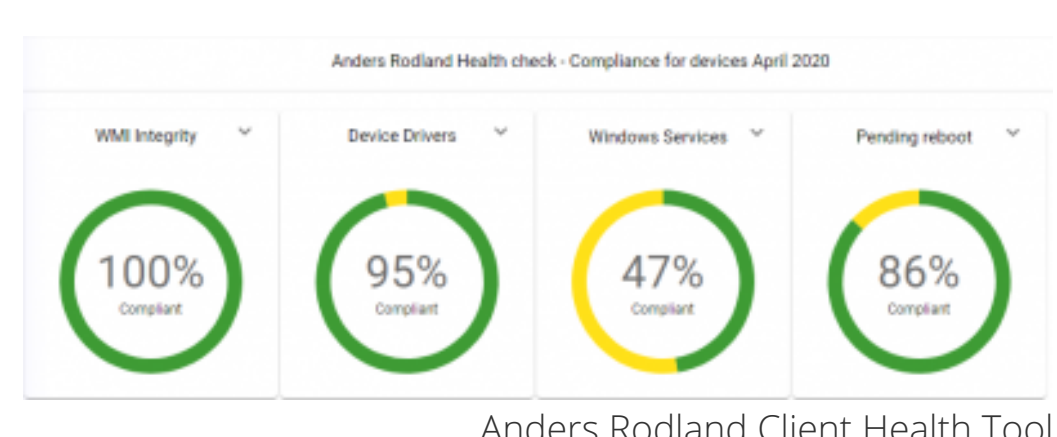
Anders Rodland Health check - Compliance for devices April 2020

WMI Integrity

100%
Compliant

Device Drivers

95%
Compliant

Windows Services

47%
Compliant

Pending reboot

86%
Compliant

Anders Rodland Client Health Tool